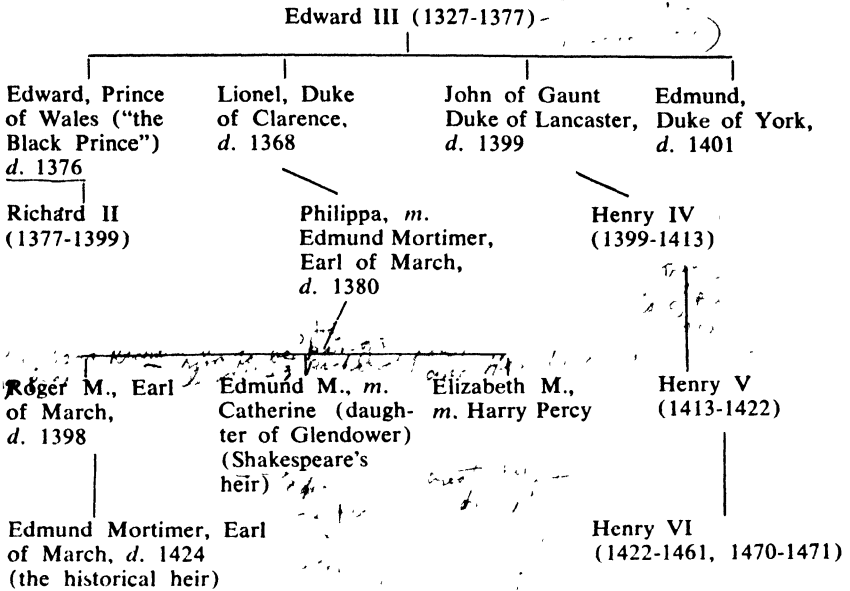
Edward III (1327-1377)

Edward, Prince of Wales ("the Black Prince") *d.* 1376

Lionel, Duke of Clarence, *d.* 1368

John of Gaunt Duke of Lancaster, *d.* 1399

Edmund, Duke of York, *d.* 1401

Richard II (1377-1399)

Philippa, *m.* Edmund Mortimer, Earl of March, *d.* 1380

Henry IV (1399-1413)

Roger M., Earl of March, *d.* 1398

Edmund M., *m.* Catherine (daughter of Glendower) (Shakespeare's heir)

Elizabeth M., *m.* Harry Percy

Henry V (1413-1422)

Edmund Mortimer, Earl of March, *d.* 1424 (the historical heir)

Henry VI (1422-1461, 1470-1471)

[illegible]